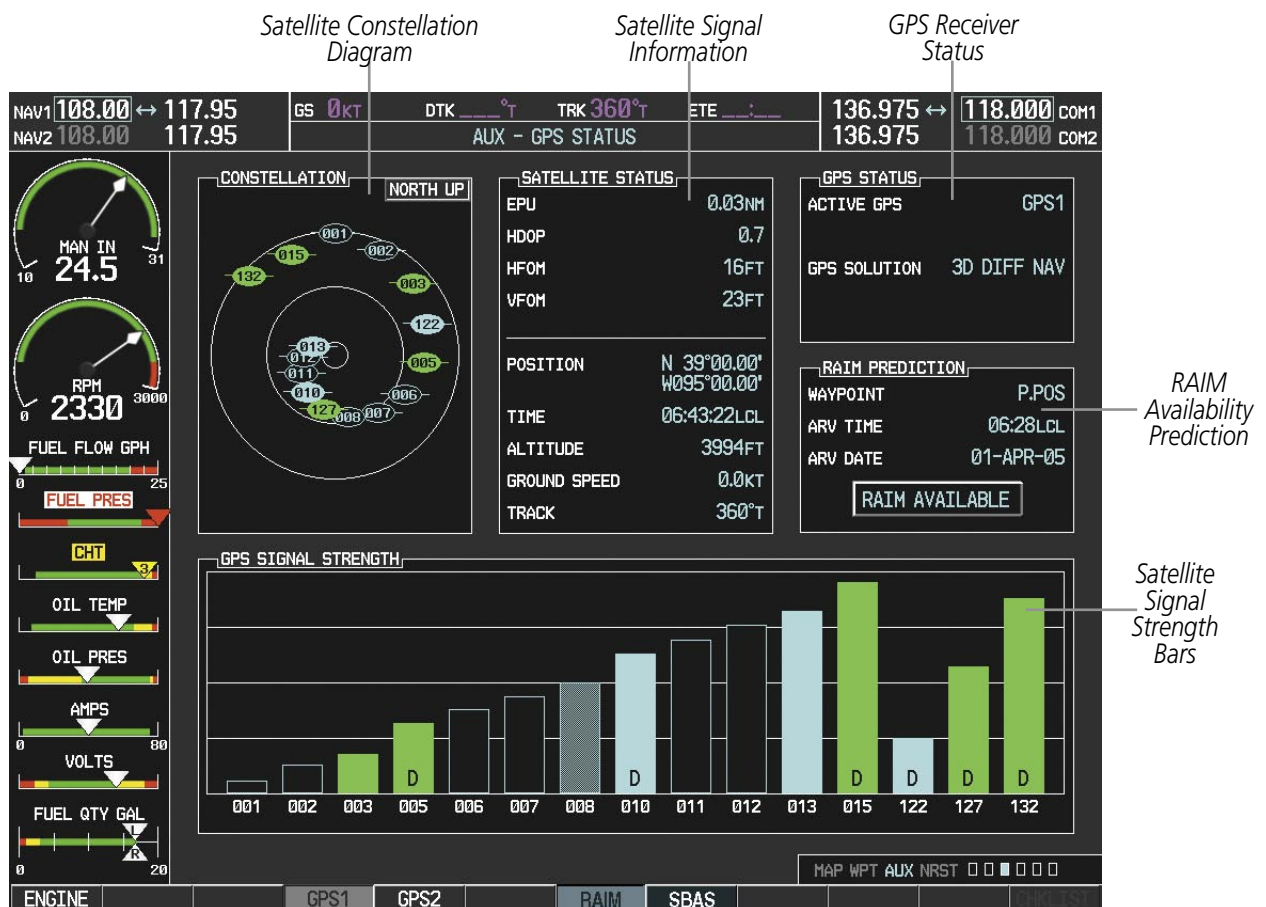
Satellite Constellation Diagram

Satellite Signal Information

GPS Receiver Status

NAV1 108.00 ↔ 117.95
NAV2 108.00 117.95

GS 0KT DTK \_\_\_°T TRK 360°T ETE \_\_:\_\_

AUX - GPS STATUS

136.975 ↔ 118.000 COM1
136.975 118.000 COM2

MAN IN
24.5
10 31

RPM
2330
0 3000

FUEL FLOW GPH
0 25

FUEL PRES

CHT

OIL TEMP

OIL PRES

AMPS
0 80

VOLTS

FUEL QTY GAL
L
R
0 20

CONSTELLATION

NORTH UP

001 015 002 132 003 122 013 012 005 011 010 006 127 008 007

SATELLITE STATUS

| | |
|---|---|
| EPU | 0.03NM |
| HDOP | 0.7 |
| HFOM | 16FT |
| VFOM | 23FT |
| POSITION | N 39°00.00' W095°00.00' |
| TIME | 06:43:22LCL |
| ALTITUDE | 3994FT |
| GROUND SPEED | 0.0KT |
| TRACK | 360°T |

GPS STATUS

| | |
|---|---|
| ACTIVE GPS | GPS1 |
| GPS SOLUTION | 3D DIFF NAV |

RAIM PREDICTION

| | |
|---|---|
| WAYPOINT | P.POS |
| ARV TIME | 06:28LCL |
| ARV DATE | 01-APR-05 |

RAIM AVAILABLE

RAIM Availability Prediction

GPS SIGNAL STRENGTH

D D D D D D

001 002 003 005 006 007 008 010 011 012 013 015 122 127 132

Satellite Signal Strength Bars

MAP WPT AUX NRST

ENGINE GPS1 GPS2 RAIM SBAS CHKLIST